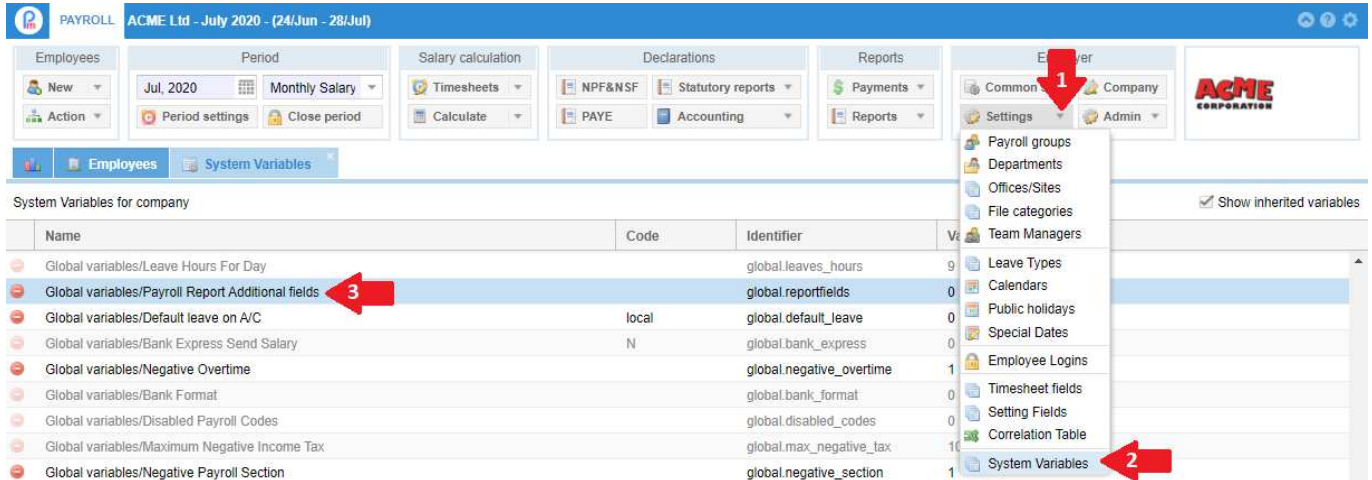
PAYROLL ACME Ltd - July 2020 - (24/Jun - 28/Jul)

Employees
New
Action

Period
Jul, 2020
Monthly Salary
Period settings
Close period

Salary calculation
Timesheets
Calculate

Declarations
NPF&NSF
Statutory reports
PAYE
Accounting

Reports
Payments
Reports

Employer
Common
Company
Settings
Admin

1

ACME CORPORATION

Employees
System Variables

System Variables for company

Show inherited variables

Payroll groups
Departments
Offices/Sites
File categories
Team Managers
Leave Types
Calendars
Public holidays
Special Dates
Employee Logins
Timesheet fields
Setting Fields
Correlation Table
System Variables

2

| Name | Code | Identifier | Va |
|---|---|---|---|
| Global variables/Leave Hours For Day | | global.leaves_hours | 9 |
| Global variables/Payroll Report Additional fields 3 | | global.reportfields | 0 |
| Global variables/Default leave on A/C | local | global.default_leave | 0 |
| Global variables/Bank Express Send Salary | N | global.bank_express | 0 |
| Global variables/Negative Overtime | | global.negative_overtime | 1 |
| Global variables/Bank Format | | global.bank_format | 0 |
| Global variables/Disabled Payroll Codes | | global.disabled_codes | 0 |
| Global variables/Maximum Negative Income Tax | | global.max_negative_tax | 10 |
| Global variables/Negative Payroll Section | | global.negative_section | 1 |